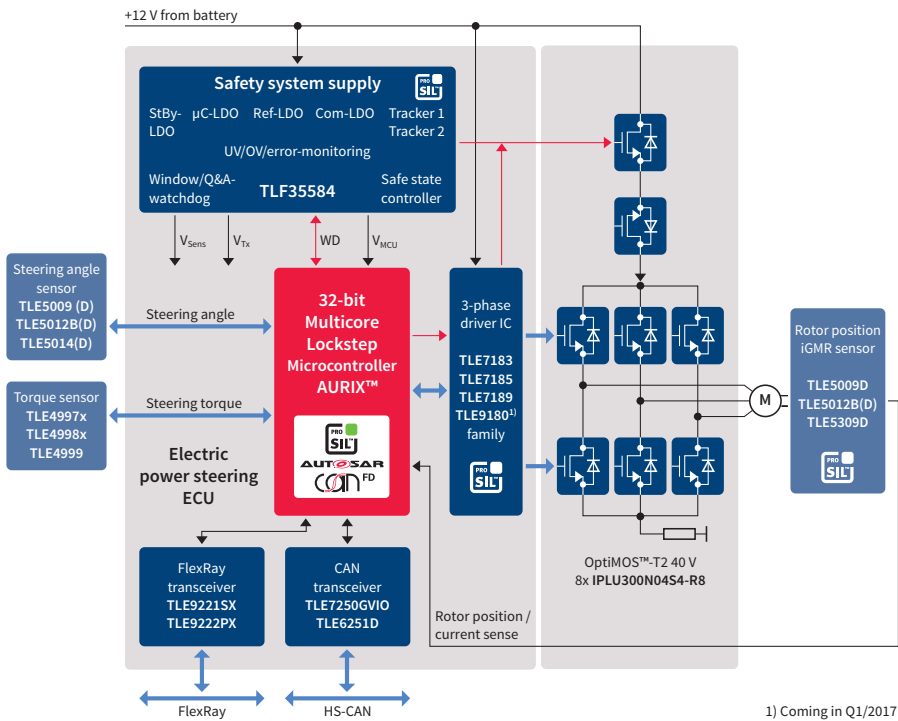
+12 V from battery

Safety system supply

PRO SIL

StBy-LDO µC-LDO Ref-LDO Com-LDO Tracker 1 Tracker 2

UV/OV/error-monitoring

Window/Q&A-watchdog TLF35584 Safe state controller

$V_{Sens}$ $V_{Tx}$ WD $V_{MCU}$

Steering angle sensor
TLE5009 (D)
TLE5012B(D)
TLE5014(D)

Steering angle

Torque sensor
TLE4997x
TLE4998x
TLE4999

Steering torque

32-bit Multicore Lockstep Microcontroller AURIX™

PRO SIL

AUTOSAR

CAN FD

Electric power steering ECU

3-phase driver IC

TLE7183
TLE7185
TLE7189
TLE9180$^{1)}$
family

PRO SIL

M

Rotor position iGMR sensor

TLE5009D
TLE5012B(D)
TLE5309D

PRO SIL

FlexRay transceiver
TLE9221SX
TLE9222PX

CAN transceiver
TLE7250GVIO
TLE6251D

Rotor position / current sense

OptiMOS™-T2 40 V
8x IPLU300N04S4-R8

FlexRay

HS-CAN

1) Coming in Q1/2017